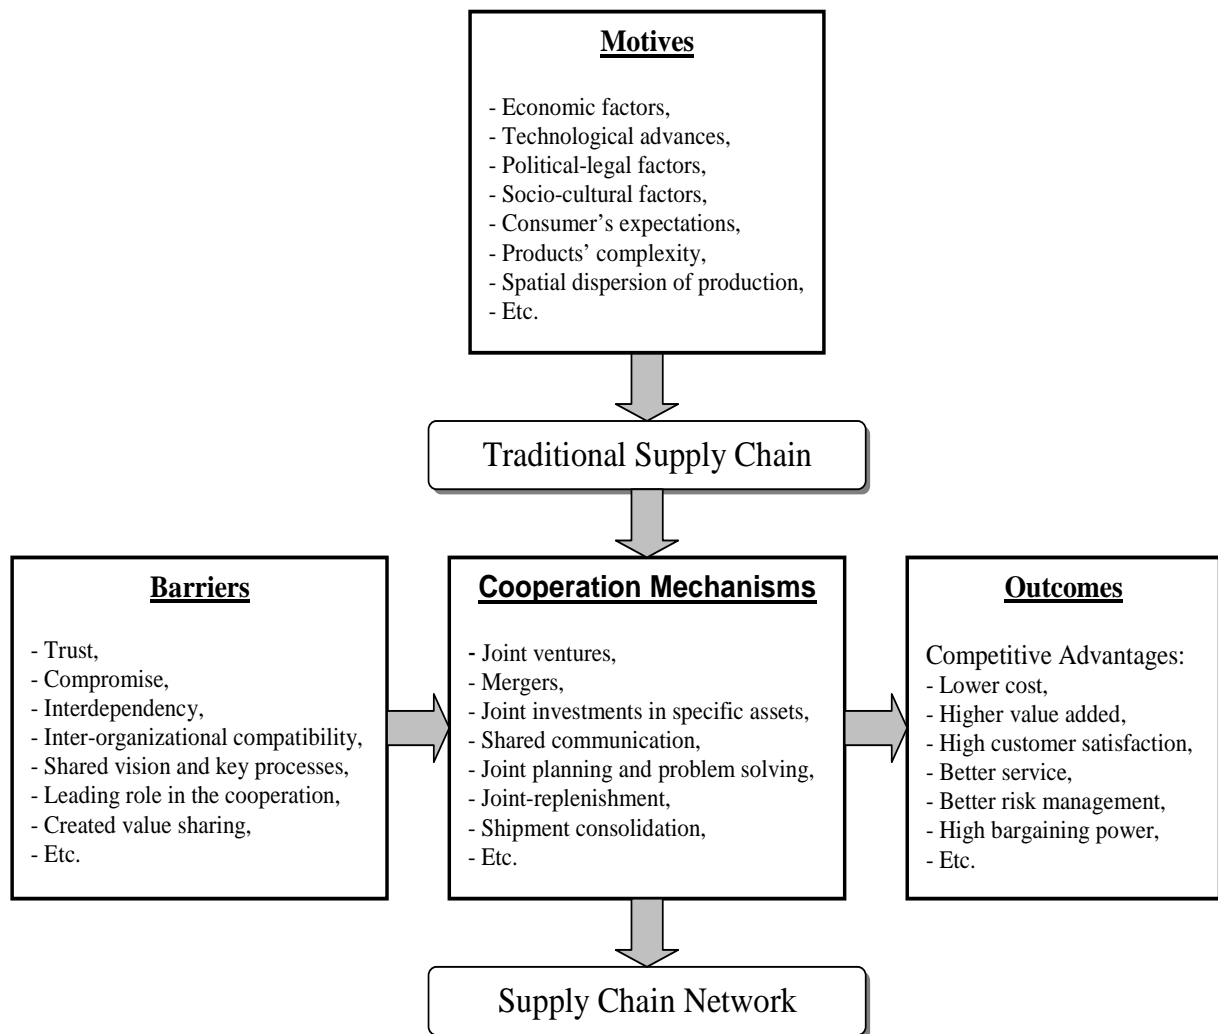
Motives

- Economic factors,
- Technological advances,
- Political-legal factors,
- Socio-cultural factors,
- Consumer's expectations,
- Products' complexity,
- Spatial dispersion of production,
- Etc.

Traditional Supply Chain

Barriers

- Trust,
- Compromise,
- Interdependency,
- Inter-organizational compatibility,
- Shared vision and key processes,
- Leading role in the cooperation,
- Created value sharing,
- Etc.

Cooperation Mechanisms

- Joint ventures,
- Mergers,
- Joint investments in specific assets,
- Shared communication,
- Joint planning and problem solving,
- Joint-replenishment,
- Shipment consolidation,
- Etc.

Outcomes

Competitive Advantages:
- Lower cost,
- Higher value added,
- High customer satisfaction,
- Better service,
- Better risk management,
- High bargaining power,
- Etc.

Supply Chain Network